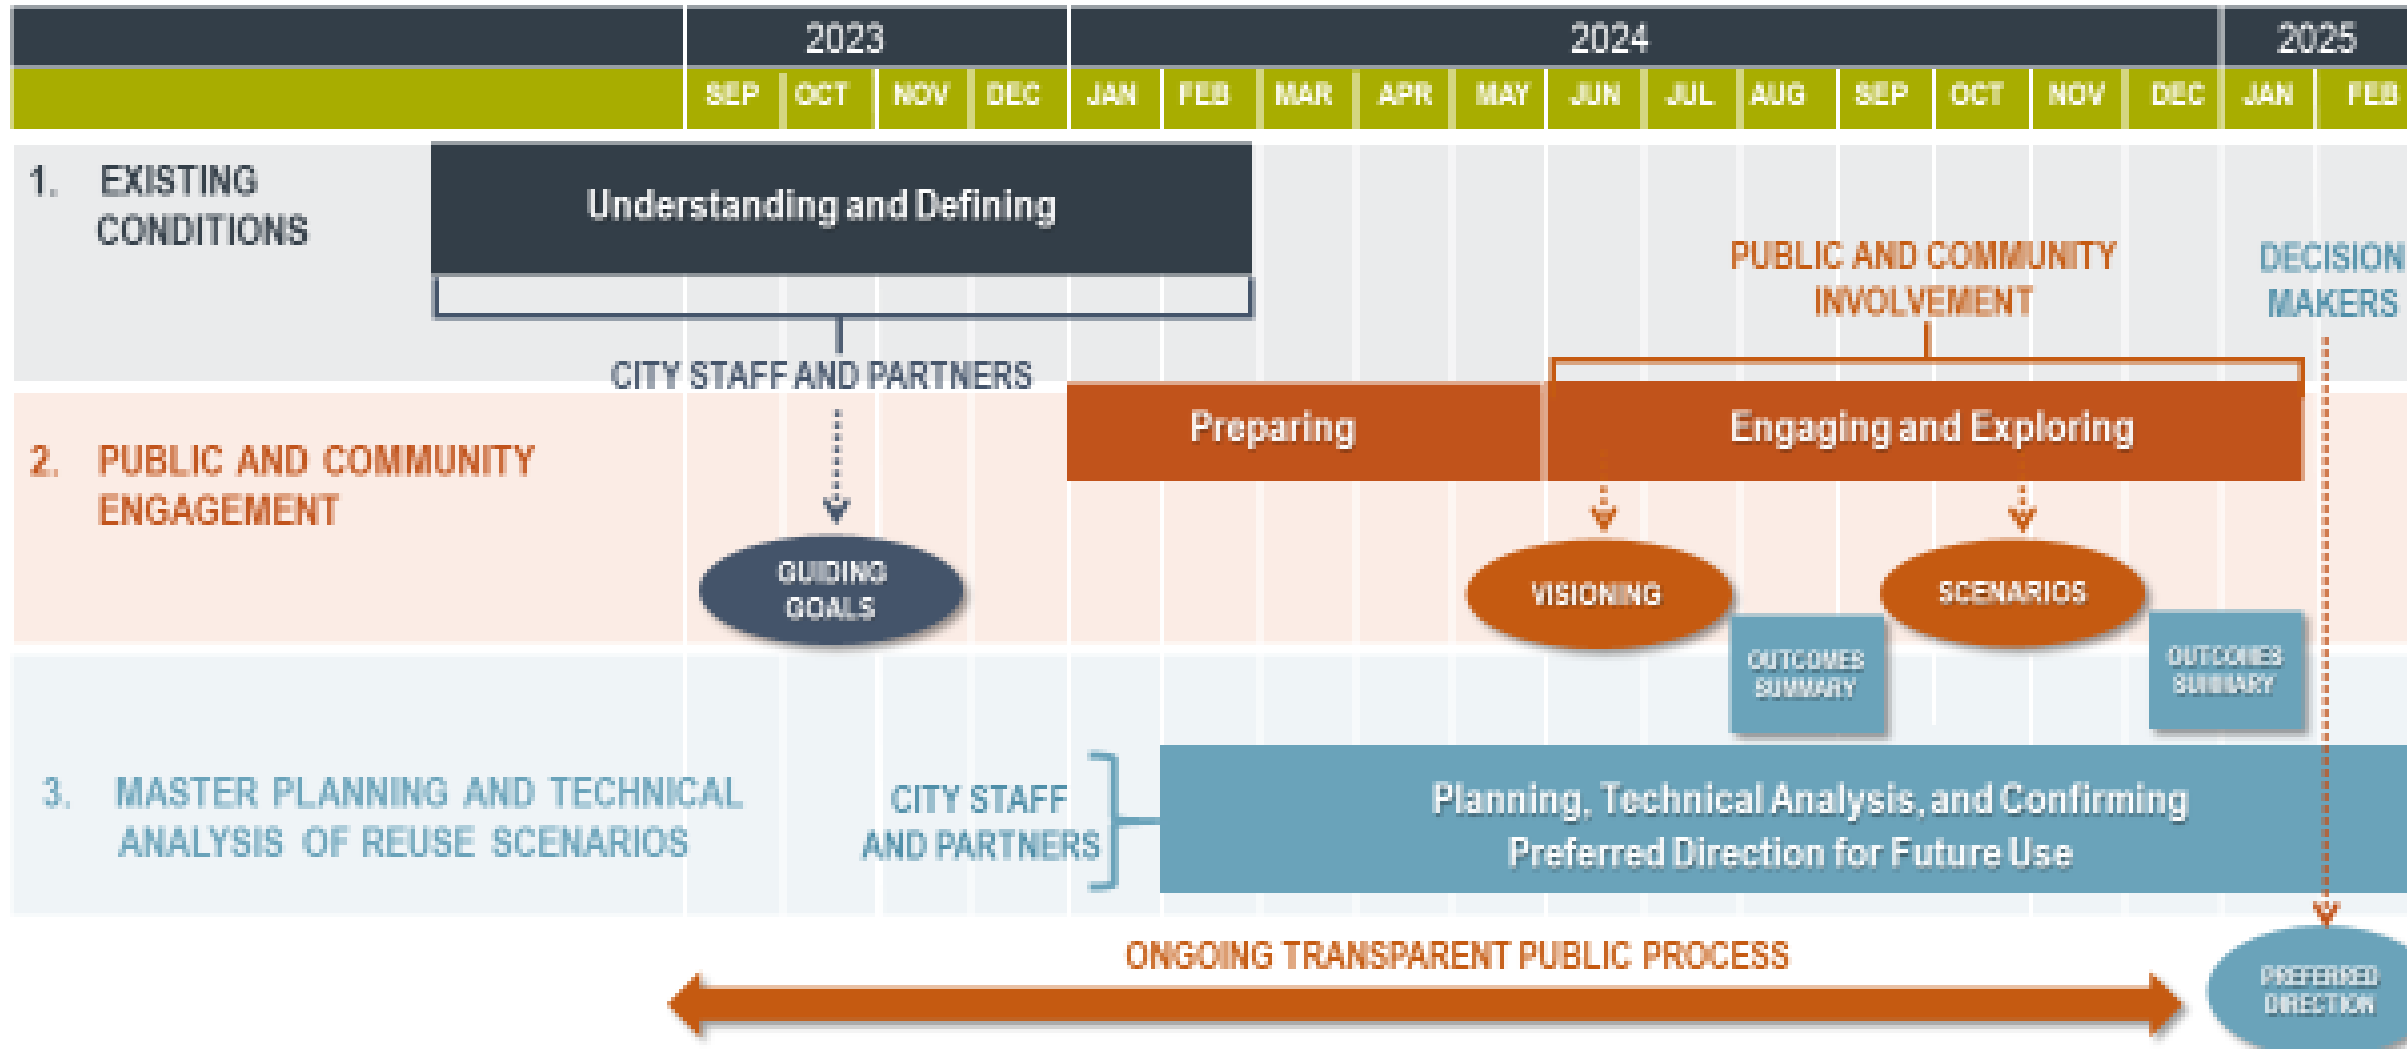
2023 2024 2025

SEP OCT NOV DEC JAN FEB MAR APR MAY JUN JUL AUG SEP OCT NOV DEC JAN FEB

1. EXISTING CONDITIONS

Understanding and Defining

CITY STAFF AND PARTNERS

PUBLIC AND COMMUNITY INVOLVEMENT

DECISION MAKERS

2. PUBLIC AND COMMUNITY ENGAGEMENT

Preparing

Engaging and Exploring

GUIDING GOALS

VISIONING

SCENARIOS

OUTCOMES SUMMARY

OUTCOMES SUMMARY

3. MASTER PLANNING AND TECHNICAL ANALYSIS OF REUSE SCENARIOS

CITY STAFF AND PARTNERS

Planning, Technical Analysis, and Confirming Preferred Direction for Future Use

ONGOING TRANSPARENT PUBLIC PROCESS

PREFERRED DIRECTION